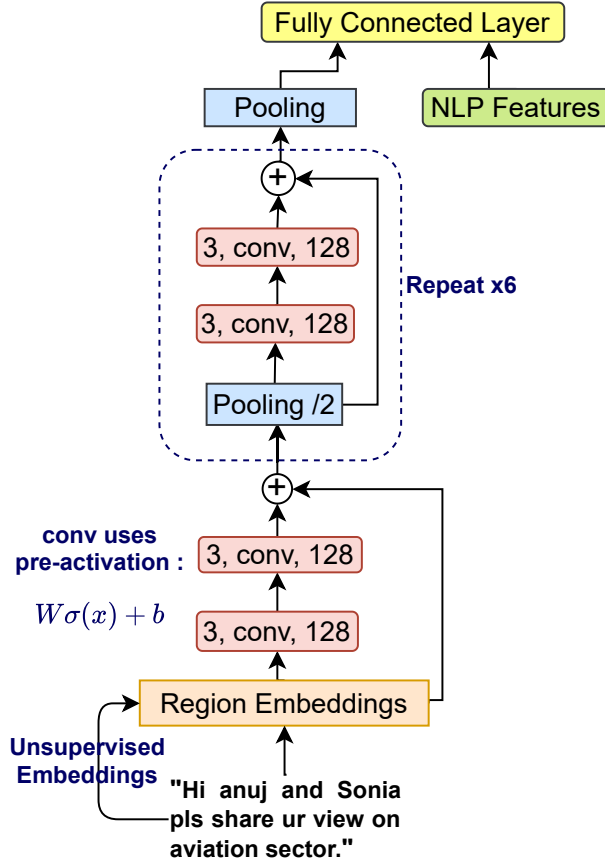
Fully Connected Layer

Pooling

NLP Features

+

3, conv, 128

3, conv, 128

Pooling /2

Repeat x6

+

conv uses pre-activation :

$W\sigma(x) + b$

3, conv, 128

3, conv, 128

Region Embeddings

Unsupervised Embeddings

"Hi anuj and Sonia pls share ur view on aviation sector."